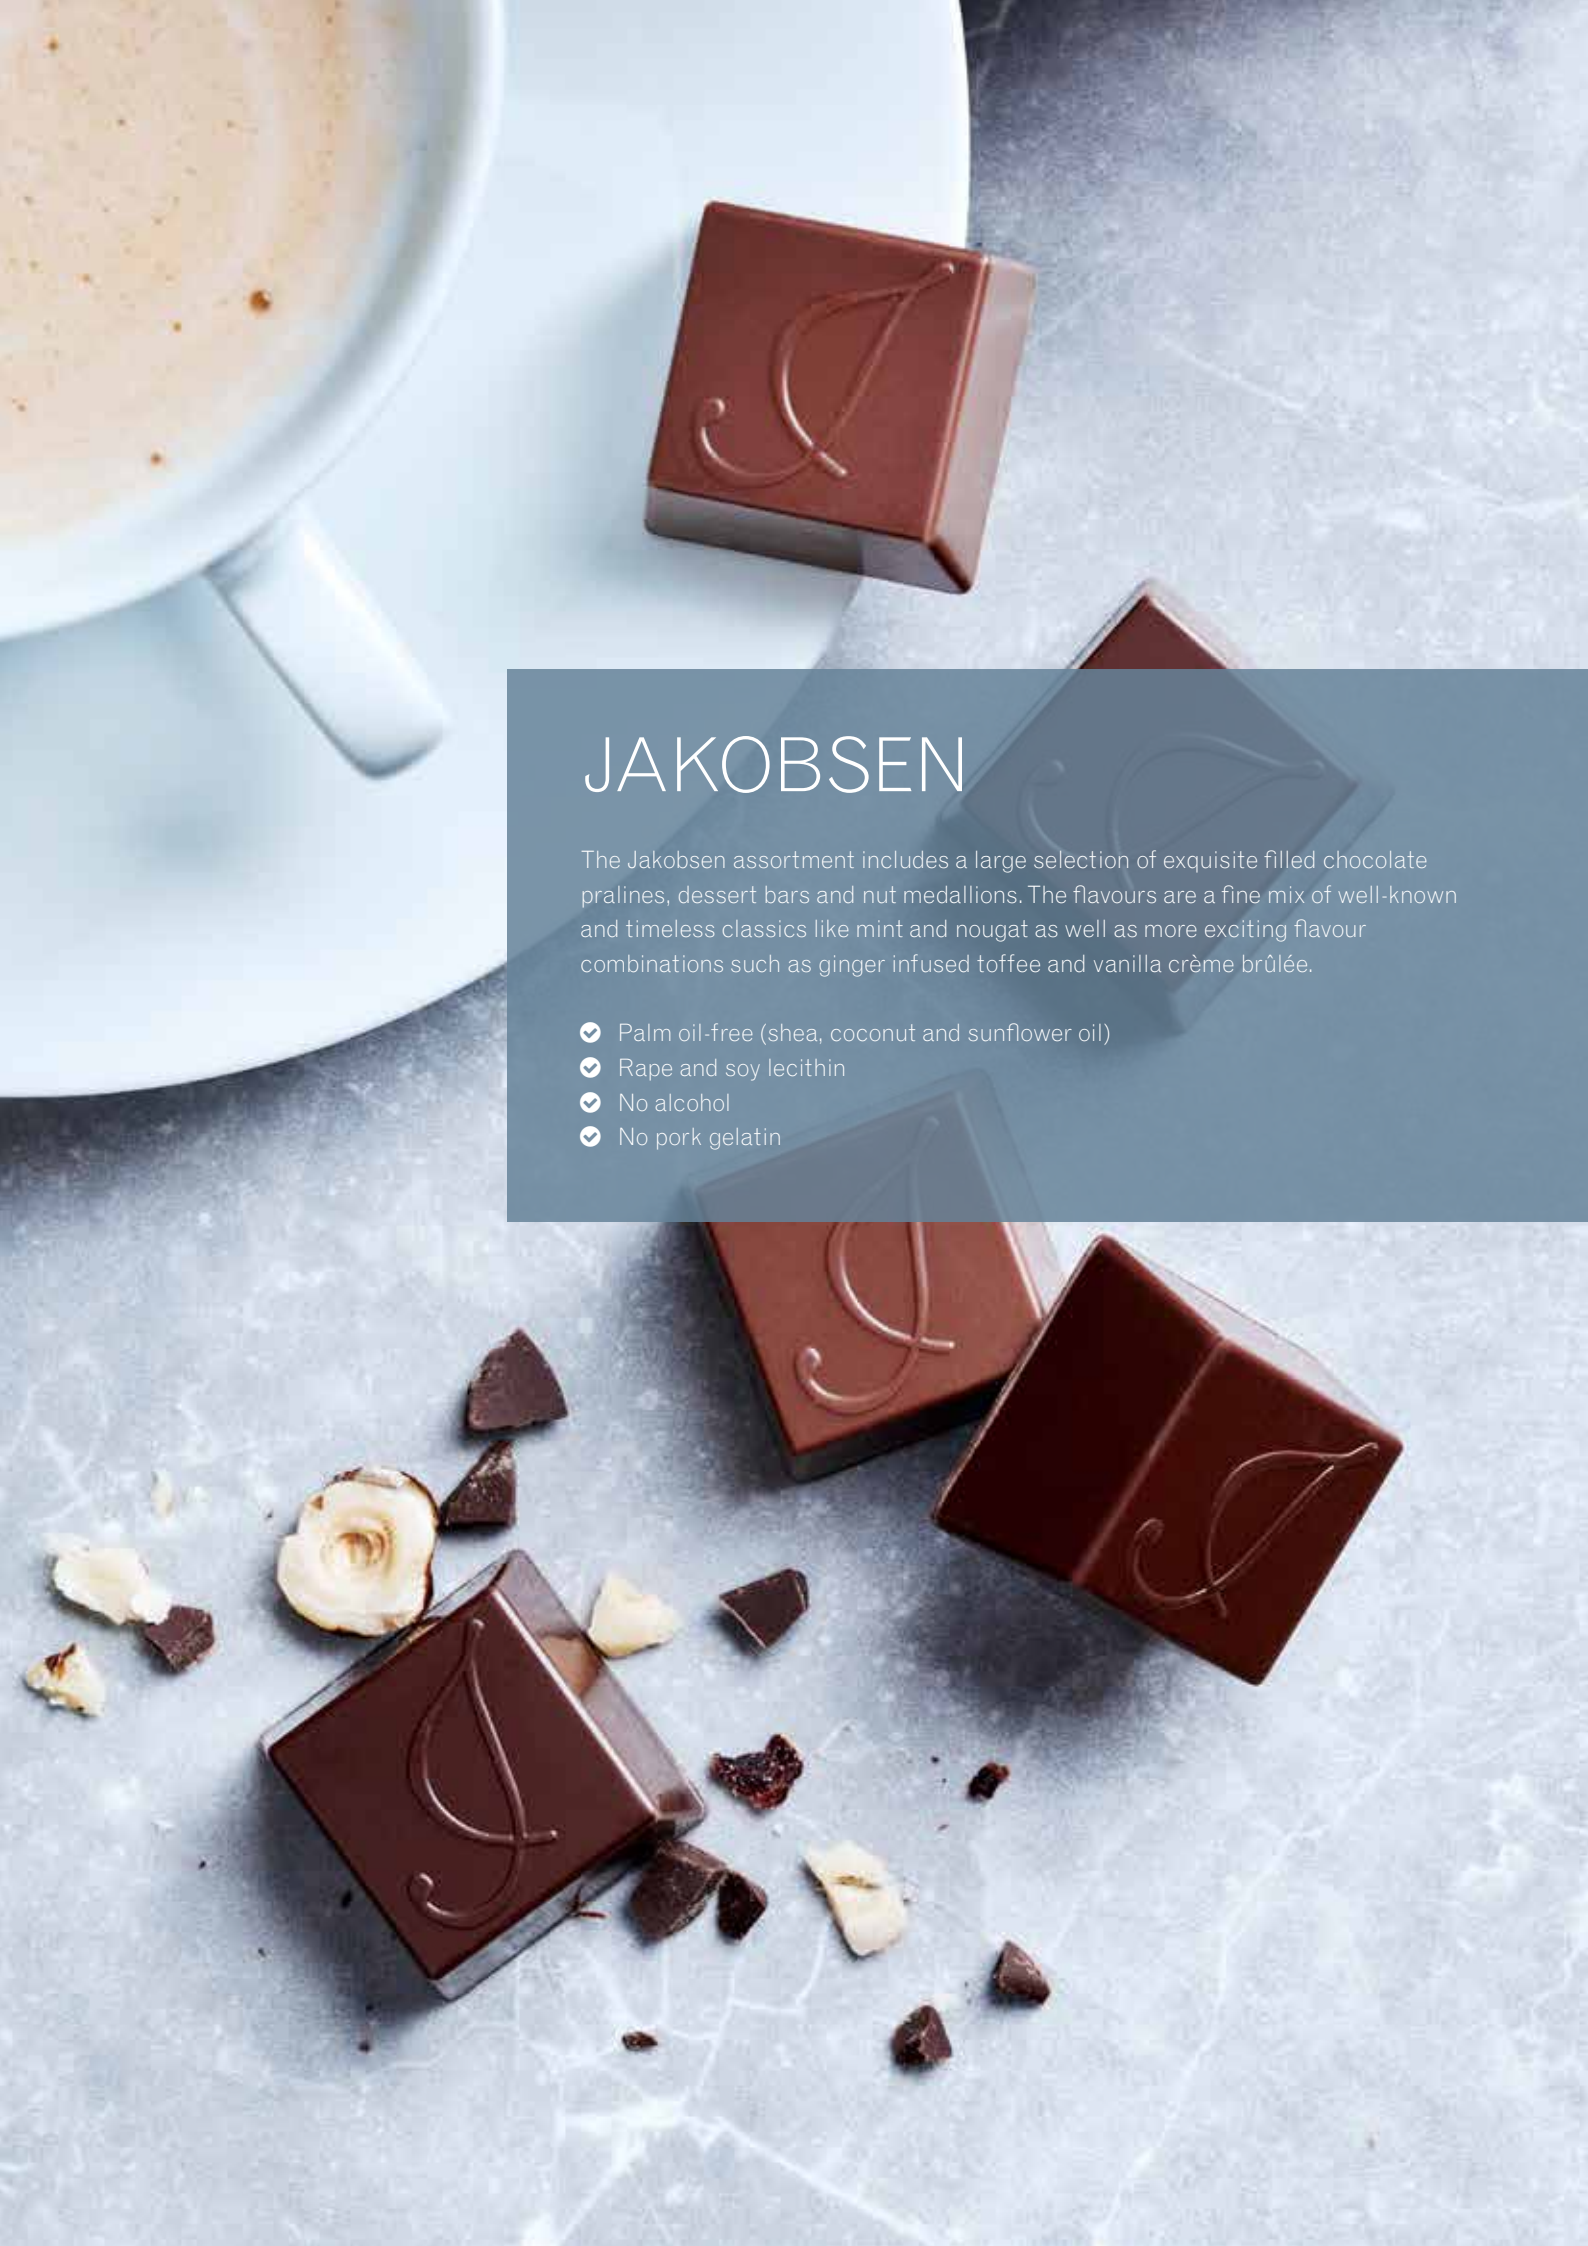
JAKOBSEN

The Jakobsen assortment includes a large selection of exquisite filled chocolate pralines, dessert bars and nut medallions. The flavours are a fine mix of well-known and timeless classics like mint and nougat as well as more exciting flavour combinations such as ginger infused toffee and vanilla crème brûlée.

Palm oil-free (shea, coconut and sunflower oil)
Rape and soy lecithin
No alcohol
No pork gelatin